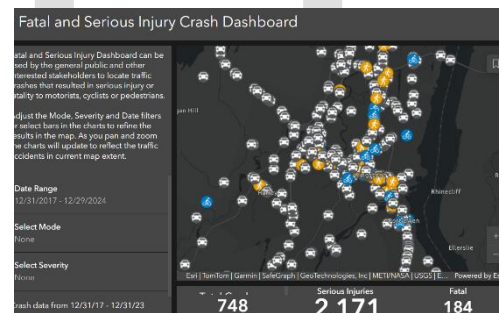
Fatal and Serious Injury Crash Dashboard

atal and Serious Injury Dashboard can be ised by the general public and other iterested stakeholders to locate traffic rashes that resulted in serious injury or atality to motorists, cyclists or pedestrians.

djust the Mode, Severity and Date filters r select bars in the charts to refine the esults in the map. As you pan and zoom he charts will update to reflect the traffic ccidents in current map extent.

Date Range
12/31/2017 - 12/29/2024

Select Mode
None

Select Severity
None

rash data from 12/31/17 - 12/31/23

an Hill

Rhinecliff

Ellerslie

Esri | TomTom | Garmin | SafeGraph | GeoTechnologies, Inc | METI/NASA | USGS | E... Powered by Es

748

Serious Injuries
2,171

Fatal
184